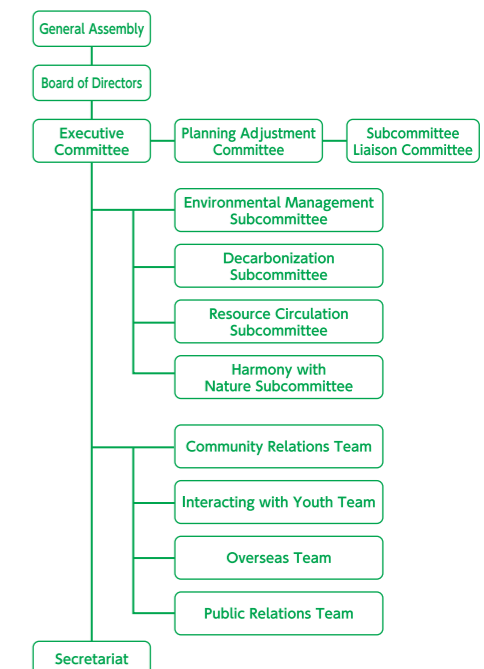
General Assembly

Board of Directors

Executive Committee

Planning Adjustment Committee

Subcommittee Liaison Committee

Environmental Management Subcommittee

Decarbonization Subcommittee

Resource Circulation Subcommittee

Harmony with Nature Subcommittee

Community Relations Team

Interacting with Youth Team

Overseas Team

Public Relations Team

Secretariat